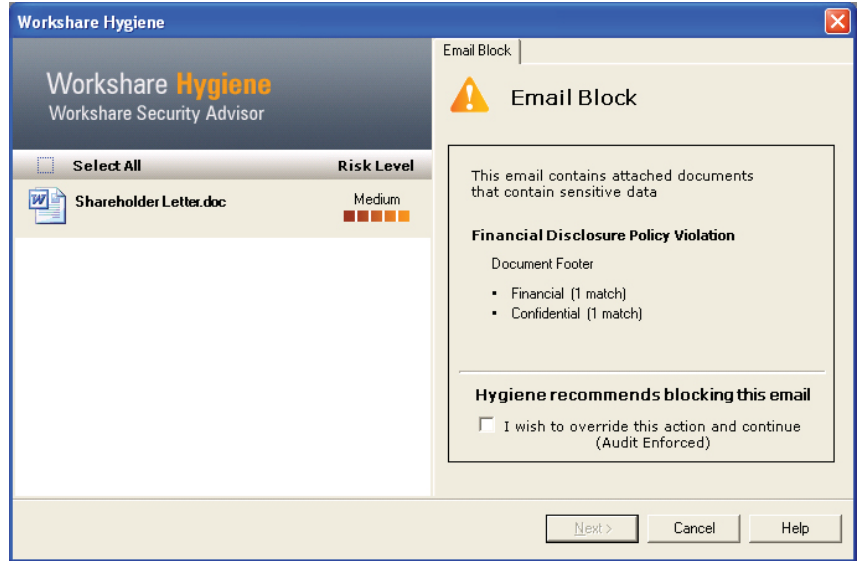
Workshare Hygiene

Workshare Hygiene
Workshare Security Advisor

Select All
Risk Level

Shareholder Letter.doc
Medium

Email Block

Email Block

This email contains attached documents that contain sensitive data

Financial Disclosure Policy Violation

Document Footer

- Financial (1 match)
- Confidential (1 match)

Hygiene recommends blocking this email

I wish to override this action and continue (Audit Enforced)

Next >
Cancel
Help